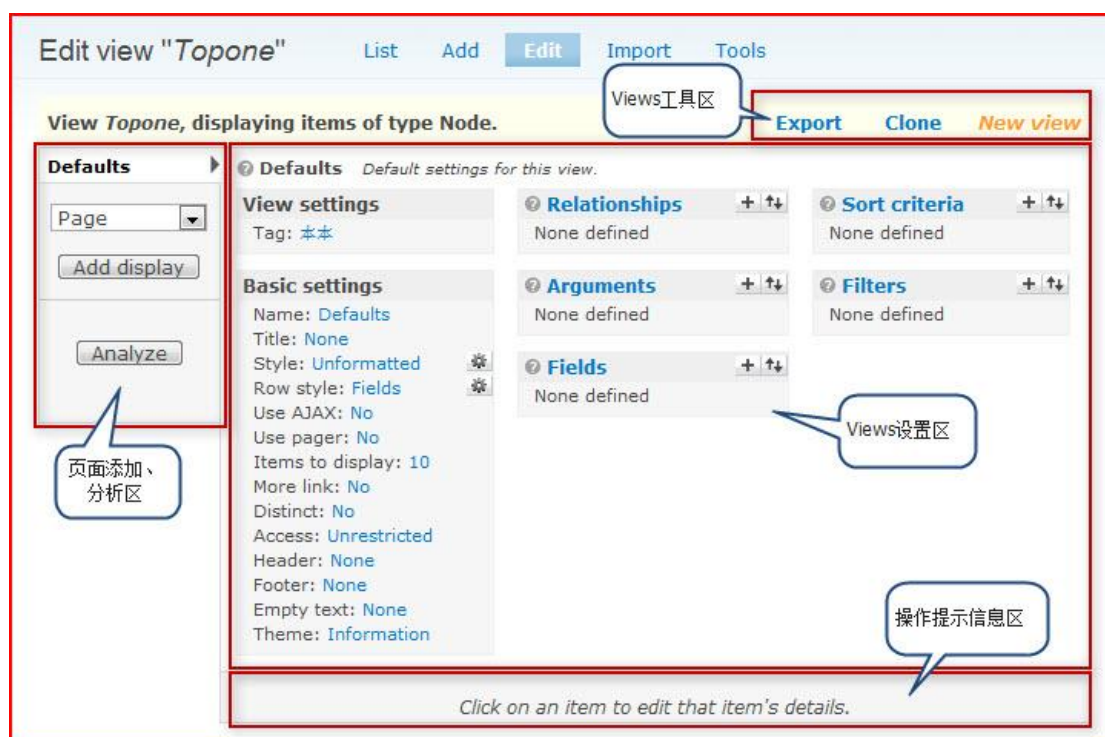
Edit view "Topone"

List Add Edit Import Tools

Views工具区

View Topone, displaying items of type Node.

Export Clone New view

Defaults

Page

Add display

Analyze

页面添加、分析区

Defaults Default settings for this view.

View settings
Tag: 本本

Basic settings
Name: Defaults
Title: None
Style: Unformatted
Row style: Fields
Use AJAX: No
Use pager: No
Items to display: 10
More link: No
Distinct: No
Access: Unrestricted
Header: None
Footer: None
Empty text: None
Theme: Information

Relationships
None defined

Arguments
None defined

Fields
None defined

Sort criteria
None defined

Filters
None defined

Views设置区

操作提示信息区

Click on an item to edit that item's details.